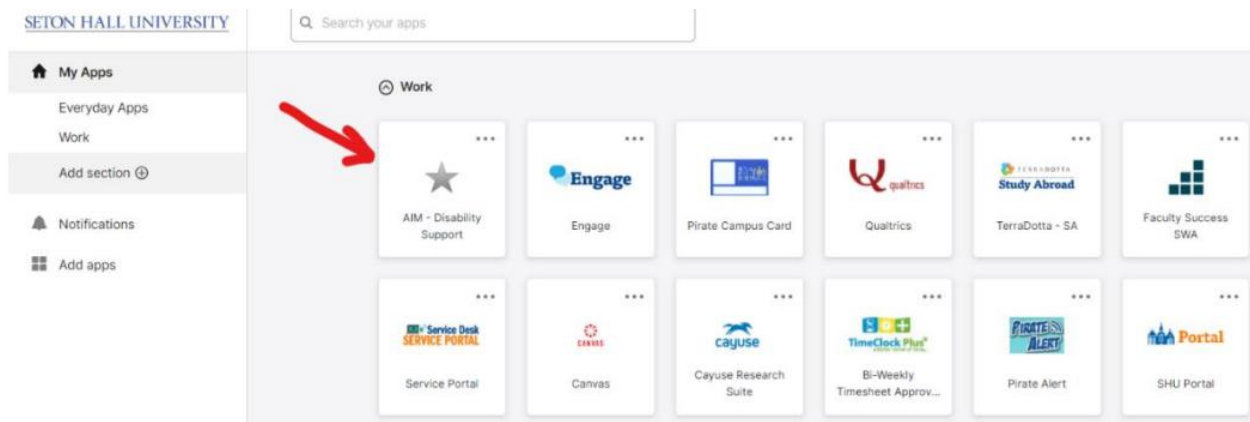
SETON HALL UNIVERSITY

Search your apps

My Apps
Everyday Apps
Work
Add section

Notifications
Add apps

Work

...
AIM - Disability Support

...
Engage
Engage

...
Pirate Campus Card

...
qualtrics
Qualtrics

...
TERRADOTTA
Study Abroad
TerraDotta - SA

...
Faculty Success SWA

...
Service Desk
SERVICE PORTAL
Service Portal

...
CANVAS
Canvas

...
cayuse
Cayuse Research Suite

...
TimeClock Plus
Bi-Weekly Timesheet Approv...

...
PIRATE ALERT
Pirate Alert

...
Portal
SHU Portal